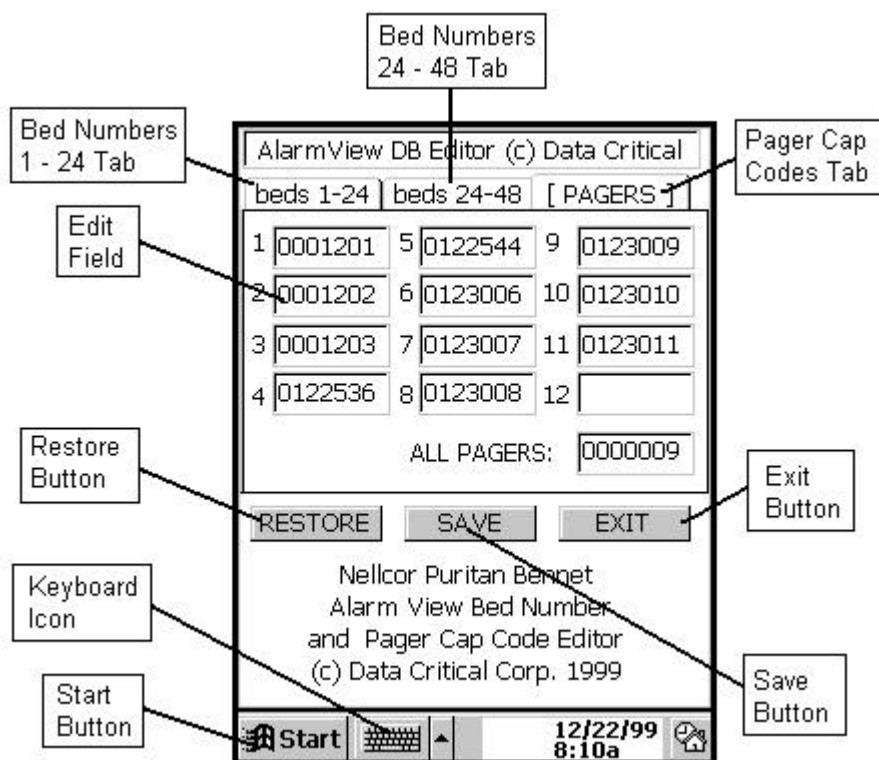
Bed Numbers 24 - 48 Tab

Bed Numbers 1 - 24 Tab

Pager Cap Codes Tab

AlarmView DB Editor (c) Data Critical

beds 1-24 | beds 24-48 | [ PAGERS ]

Edit Field

1 0001201 5 0122544 9 0123009
2 0001202 6 0123006 10 0123010
3 0001203 7 0123007 11 0123011
4 0122536 8 0123008 12

ALL PAGERS: 0000009

Restore Button

Exit Button

RESTORE SAVE EXIT

Keyboard Icon

Nellcor Puritan Bennet
Alarm View Bed Number
and Pager Cap Code Editor
(c) Data Critical Corp. 1999

Save Button

Start Button

Start

12/22/99
8:10a